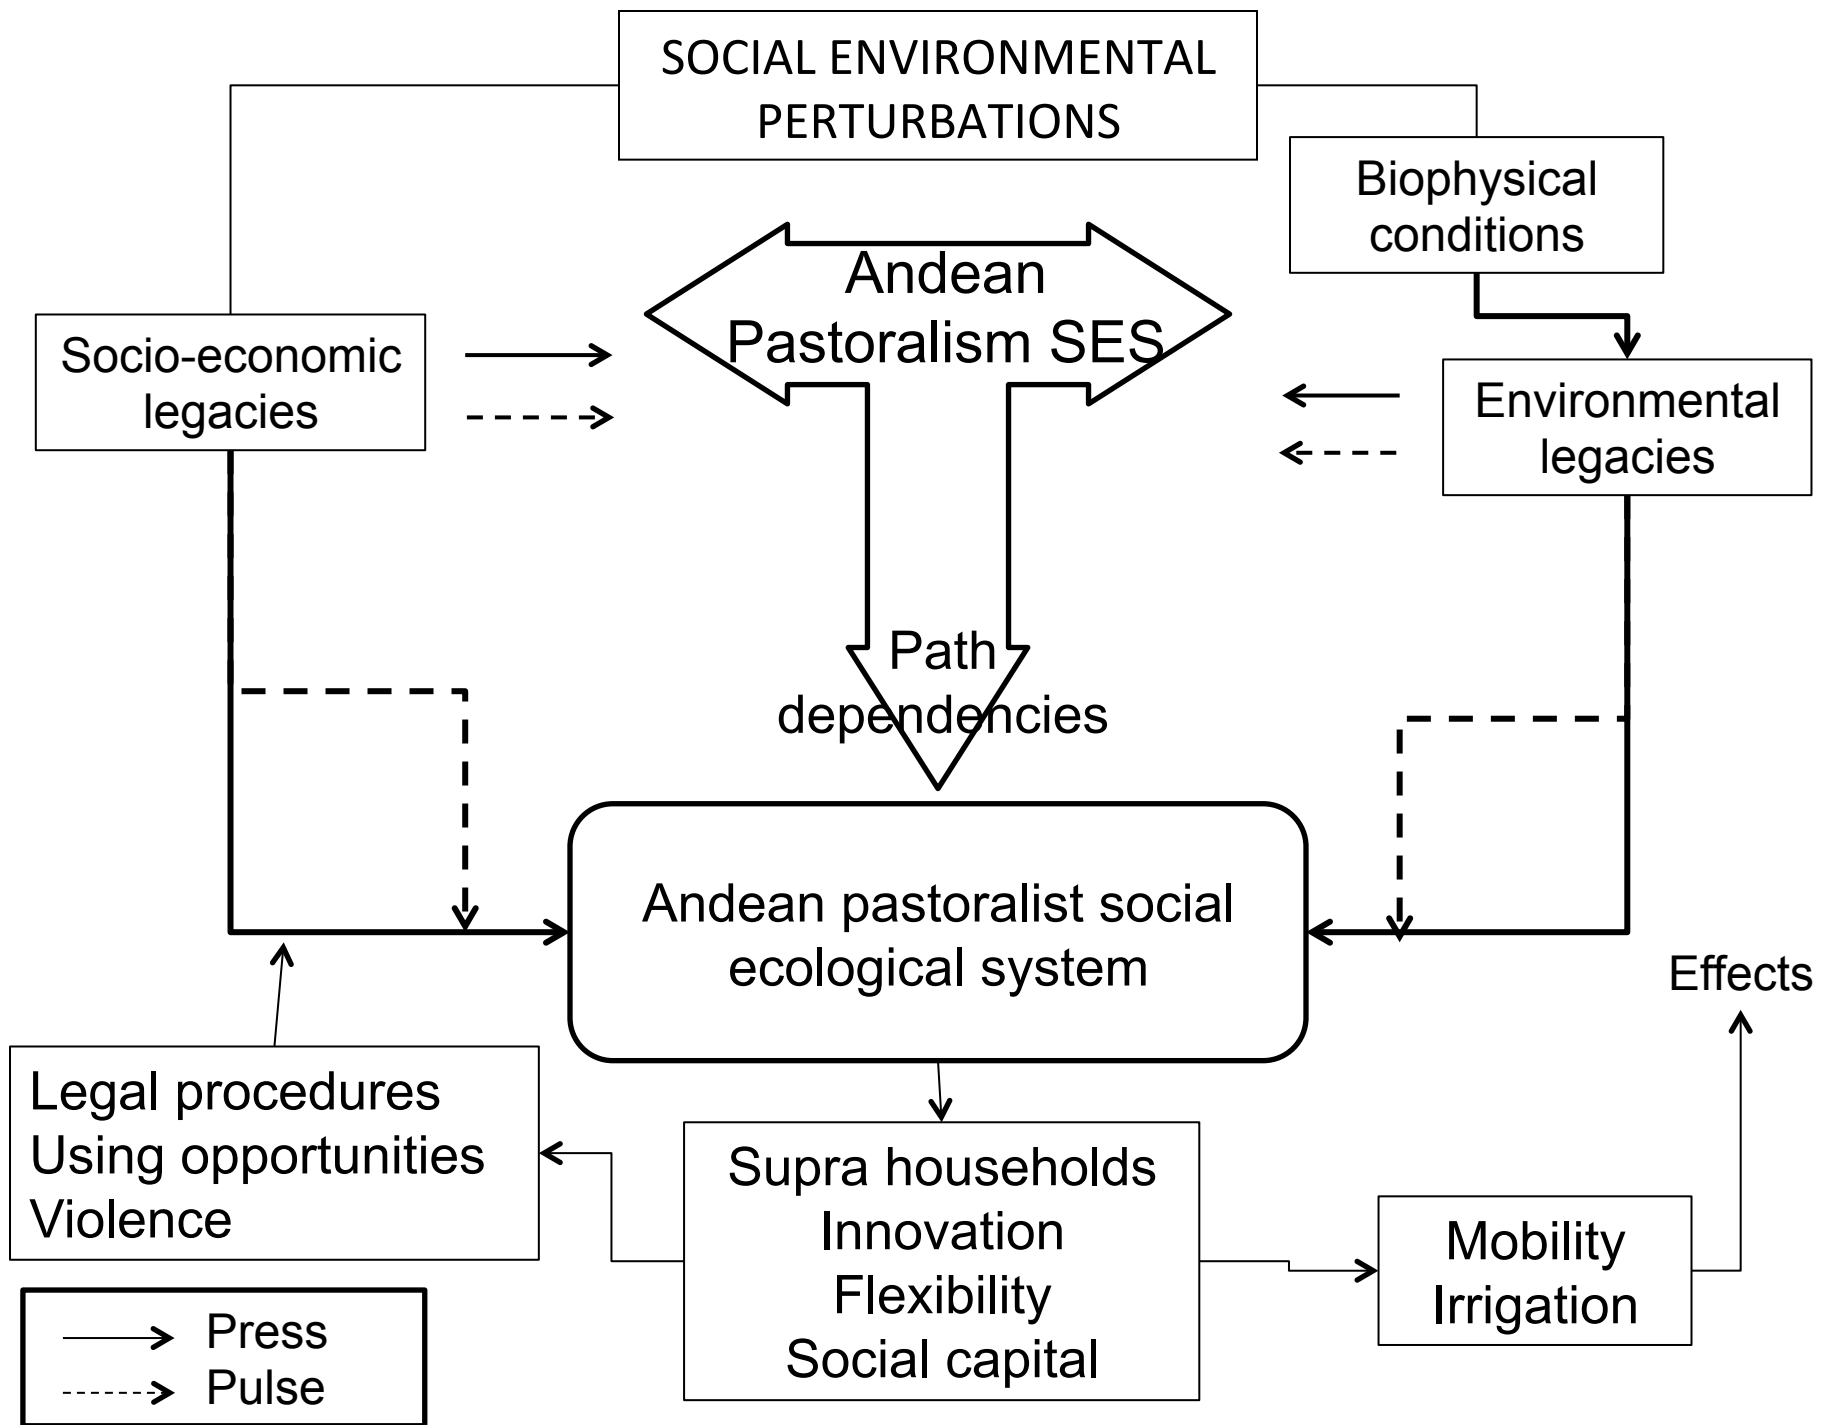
SOCIAL ENVIRONMENTAL PERTURBATIONS

Biophysical conditions

Andean Pastoralism SES

Socio-economic legacies

Environmental legacies

Path dependencies

Andean pastoralist social ecological system

Effects

Legal procedures
Using opportunities
Violence

Supra households
Innovation
Flexibility
Social capital

Mobility
Irrigation

Press
Pulse